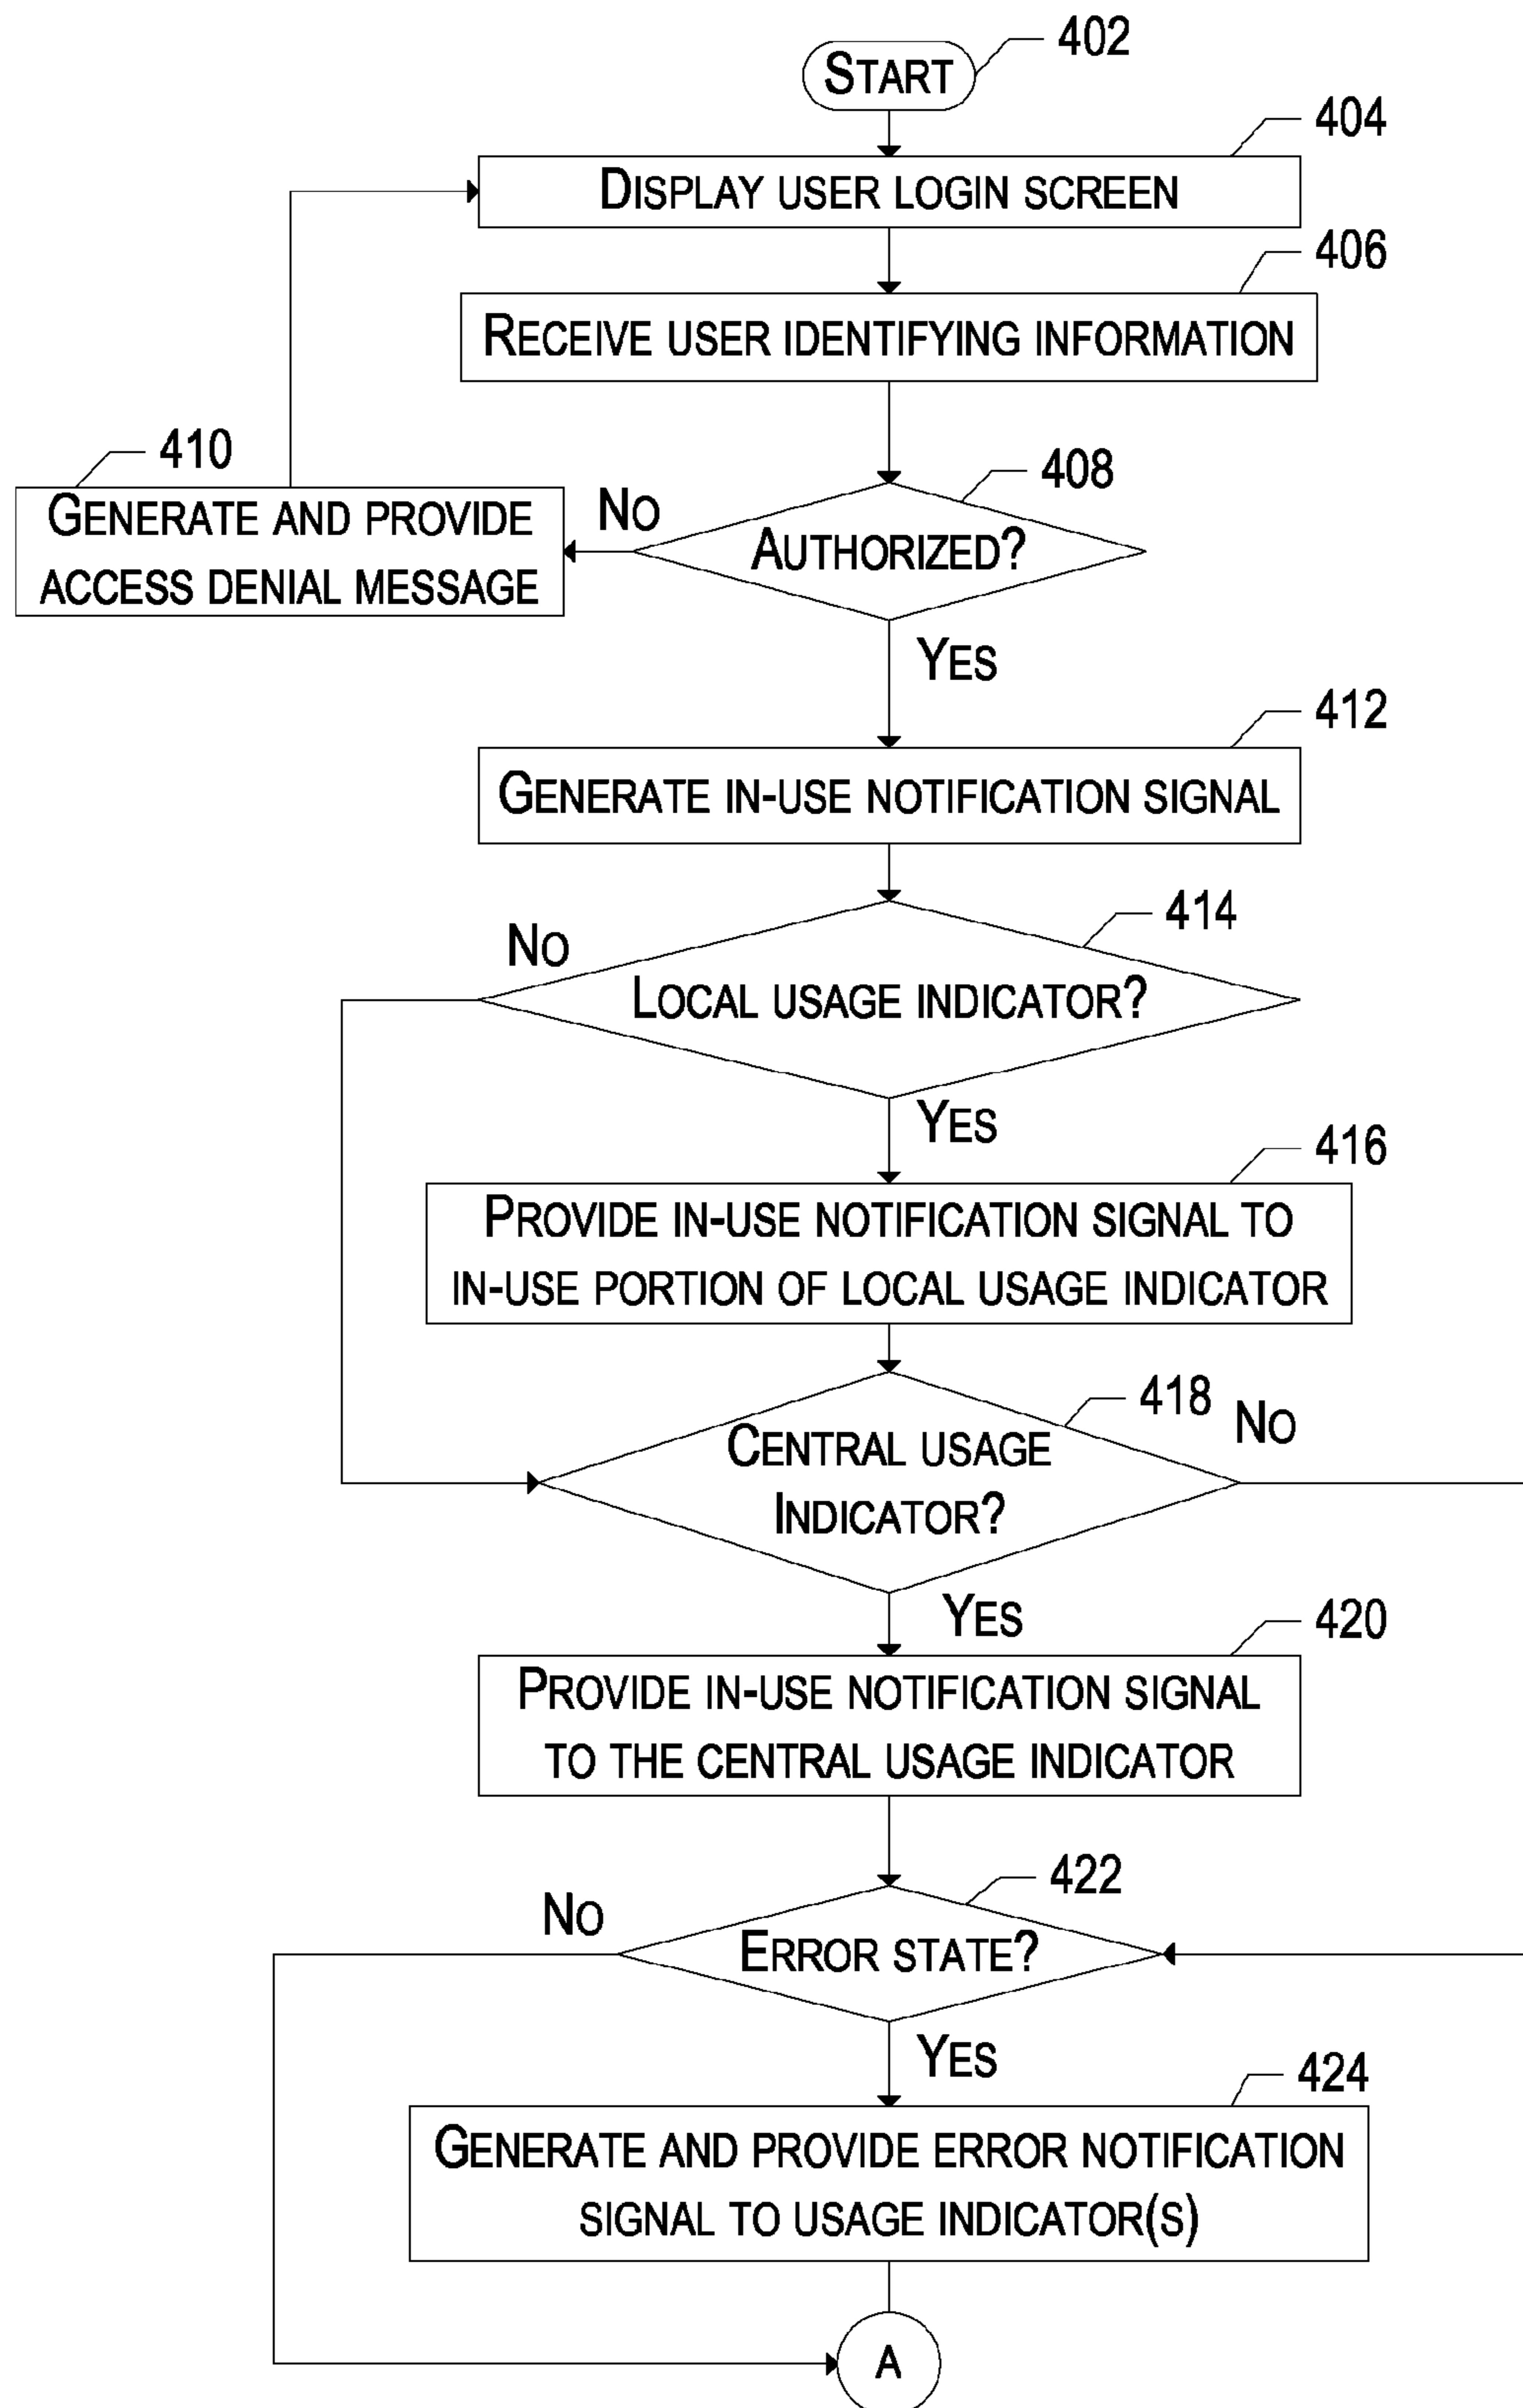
402
START

404
DISPLAY USER LOGIN SCREEN

406
RECEIVE USER IDENTIFYING INFORMATION

410
GENERATE AND PROVIDE ACCESS DENIAL MESSAGE

NO

408
AUTHORIZED?

YES

412
GENERATE IN-USE NOTIFICATION SIGNAL

414
NO
LOCAL USAGE INDICATOR?

YES

416
PROVIDE IN-USE NOTIFICATION SIGNAL TO IN-USE PORTION OF LOCAL USAGE INDICATOR

418
NO
CENTRAL USAGE INDICATOR?

YES

420
PROVIDE IN-USE NOTIFICATION SIGNAL TO THE CENTRAL USAGE INDICATOR

422
NO
ERROR STATE?

YES

424
GENERATE AND PROVIDE ERROR NOTIFICATION SIGNAL TO USAGE INDICATOR(S)

A